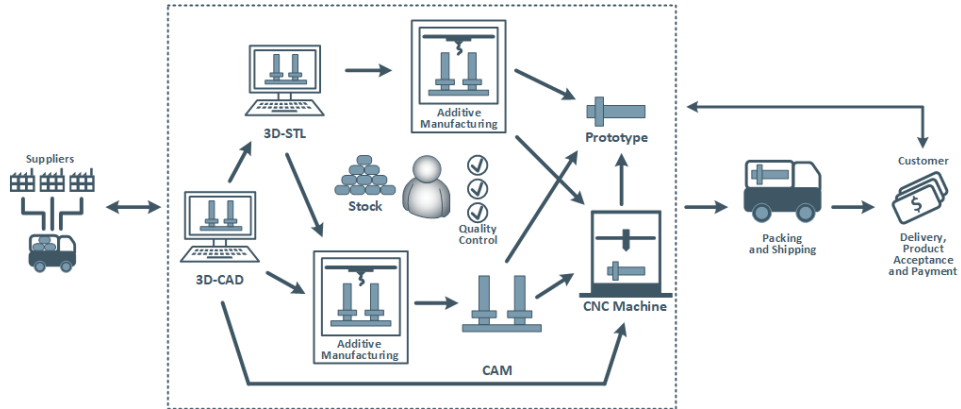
Suppliers

3D-STL

Additive Manufacturing

Prototype

Stock

Quality Control

3D-CAD

Additive Manufacturing

CNC Machine

CAM

Packing and Shipping

Customer

$

Delivery, Product Acceptance and Payment